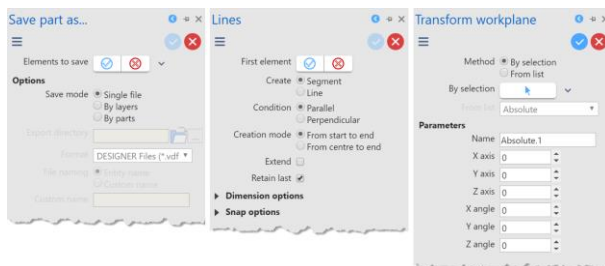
Save part as...

Elements to save

Options

Save mode
Single file
By layers
By parts

Export directory

Format DESIGNER Files (*.vdf

File naming
Entity name
Custom name

Custom name

Lines

First element

Create
Segment
Line

Condition
Parallel
Perpendicular

Creation mode
From start to end
From centre to end

Extend

Retain last

Dimension options

Snap options

Transform workplane

Method
By selection
From list

By selection

From list Absolute

Parameters

Name Absolute.1

X axis 0

Y axis 0

Z axis 0

X angle 0

Y angle 0

Z angle 0